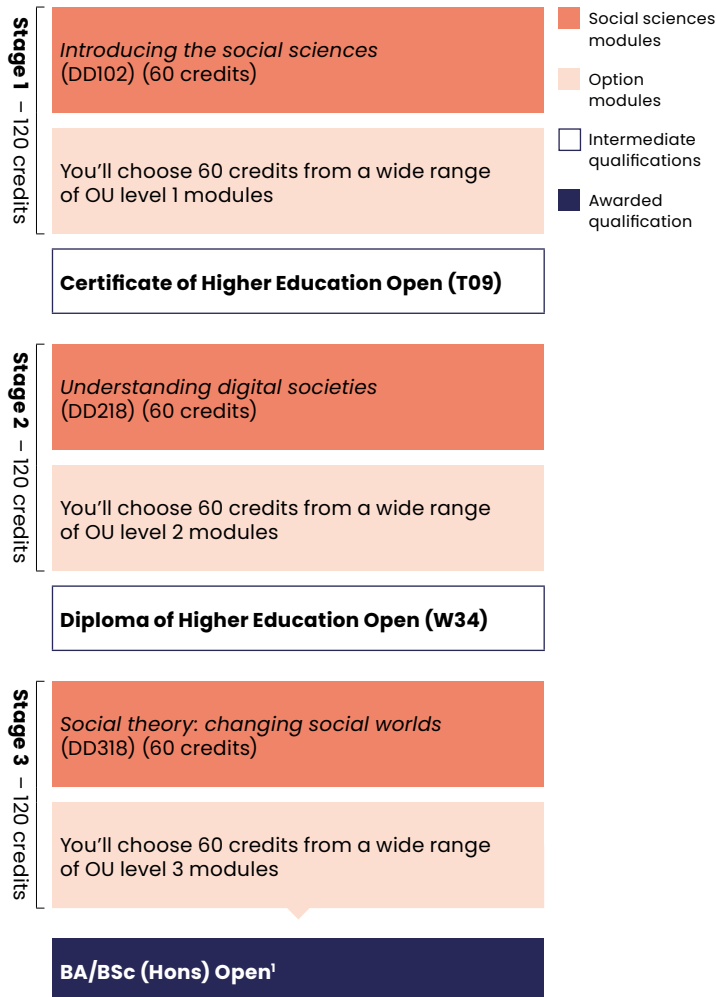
Stage 1 – 120 credits

*Introducing the social sciences* (DD102) (60 credits)

You'll choose 60 credits from a wide range of OU level 1 modules

**Certificate of Higher Education Open (T09)**

Stage 2 – 120 credits

*Understanding digital societies* (DD218) (60 credits)

You'll choose 60 credits from a wide range of OU level 2 modules

**Diploma of Higher Education Open (W34)**

Stage 3 – 120 credits

*Social theory: changing social worlds* (DD318) (60 credits)

You'll choose 60 credits from a wide range of OU level 3 modules

**BA/BSc (Hons) Open$^1$**

Social sciences modules

Option modules

Intermediate qualifications

Awarded qualification